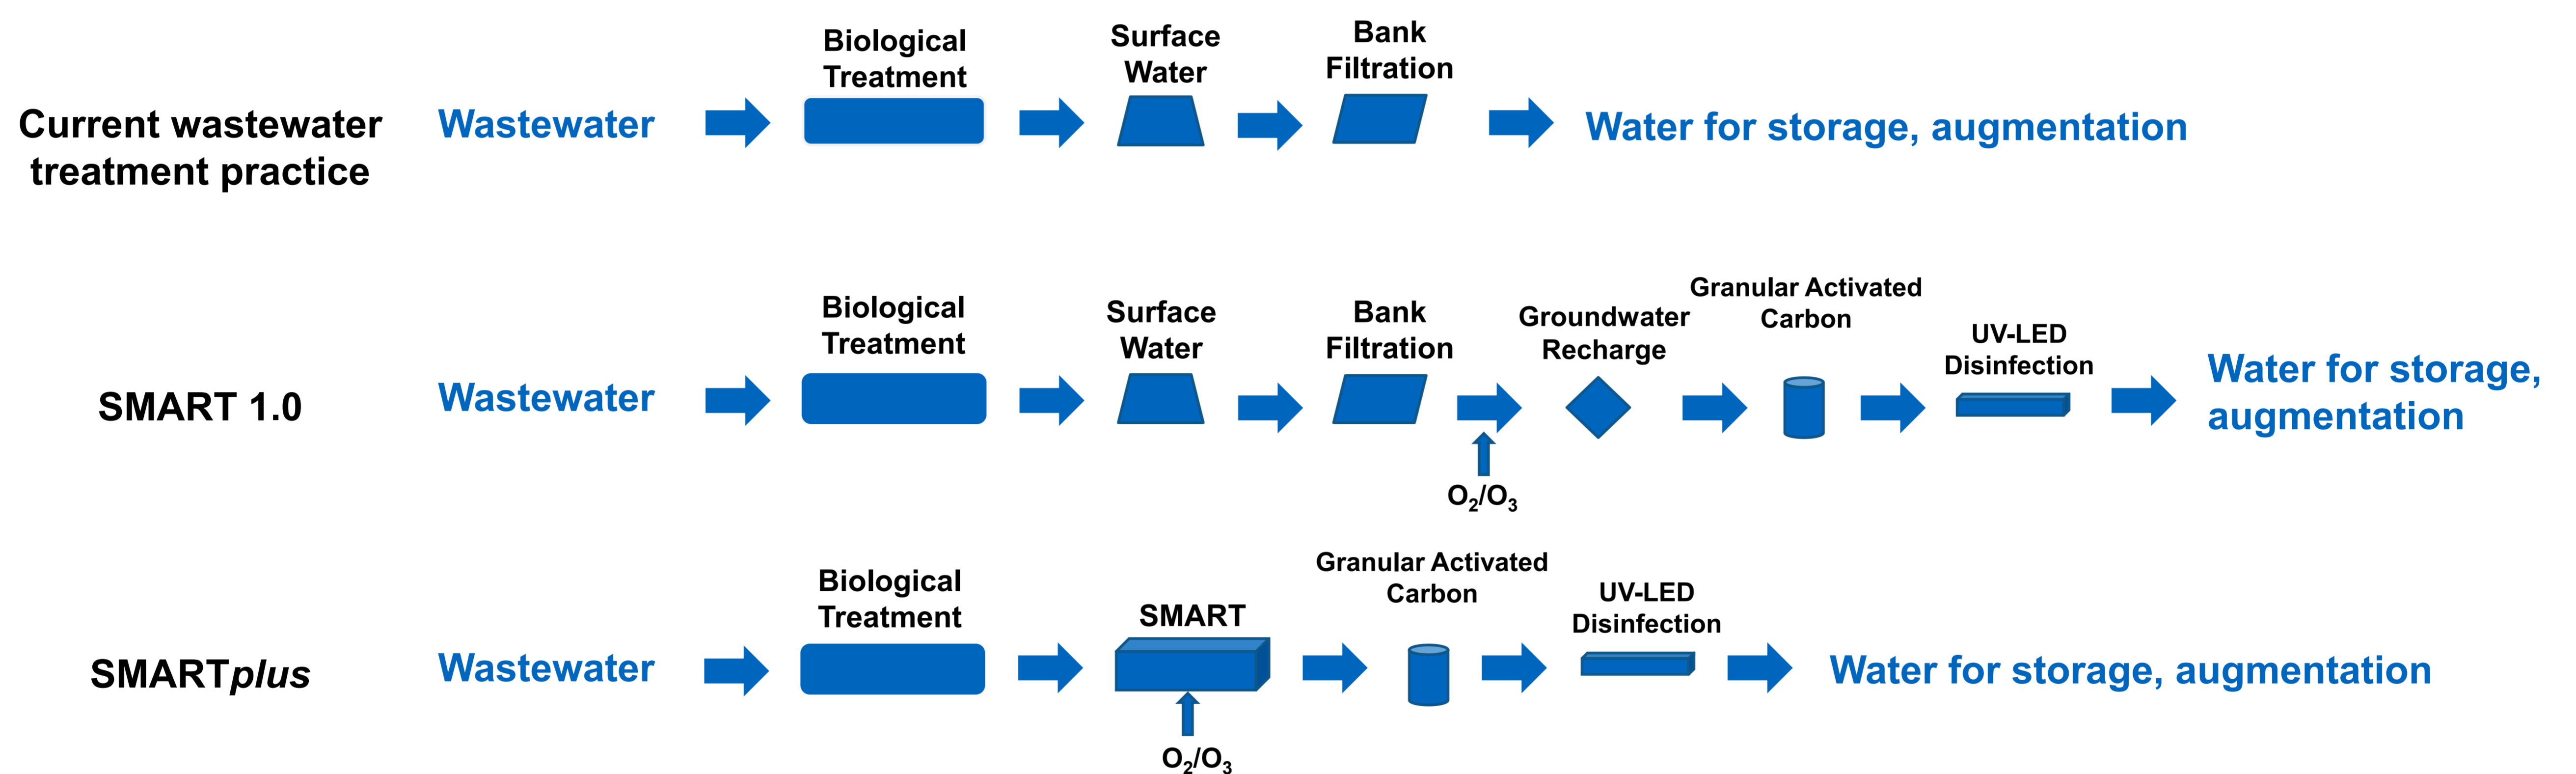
Current wastewater treatment practice

Wastewater

Biological Treatment

Surface Water

Bank Filtration

Water for storage, augmentation

SMART 1.0

Wastewater

Biological Treatment

Surface Water

Bank Filtration

$O_2/O_3$

Groundwater Recharge

Granular Activated Carbon

UV-LED Disinfection

Water for storage, augmentation

SMART*plus*

Wastewater

Biological Treatment

SMART

$O_2/O_3$

Granular Activated Carbon

UV-LED Disinfection

Water for storage, augmentation